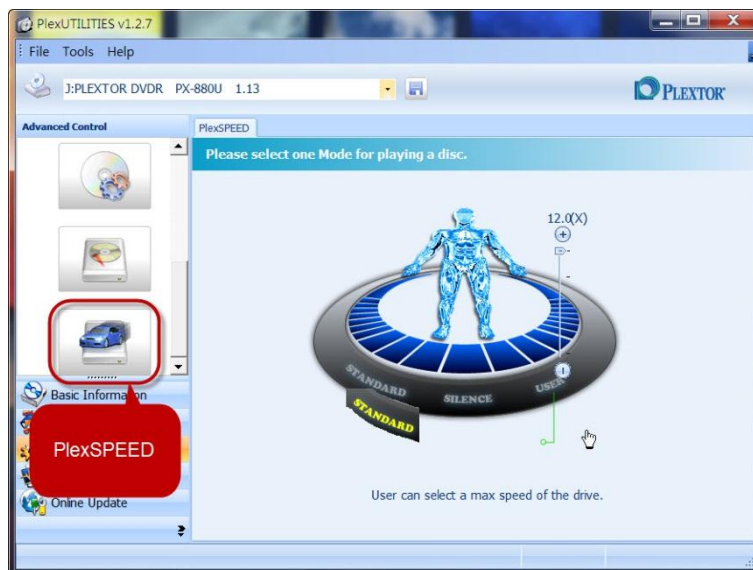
PlexUTILITIES v1.2.7

File Tools Help

J:PLEXTOR DVDR PX-880U 1.13

PLEXTOR

Advanced Control

PlexSPEED

Please select one Mode for playing a disc.

12.0(X)

STANDARD

SILENCE

USER

STANDARD

Basic Information

PlexSPEED

Online Update

User can select a max speed of the drive.